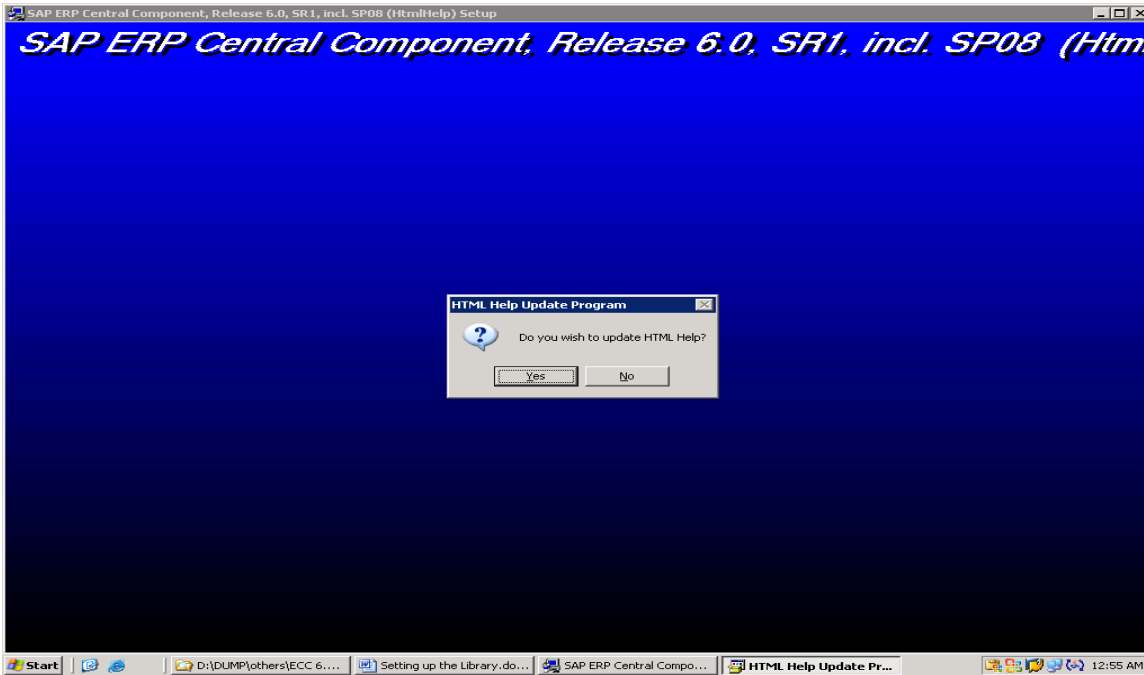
SAP ERP Central Component, Release 6.0, SR1, incl. SP08 (HtmlHelp) Setup

SAP ERP Central Component, Release 6.0, SR1, incl. SP08 (Htm

HTML Help Update Program

Do you wish to update HTML Help?

Yes No

Start D:\DUMP\others\ECC 6.... Setting up the Library.do... SAP ERP Central Compo... HTML Help Update Pr... 12:55 AM